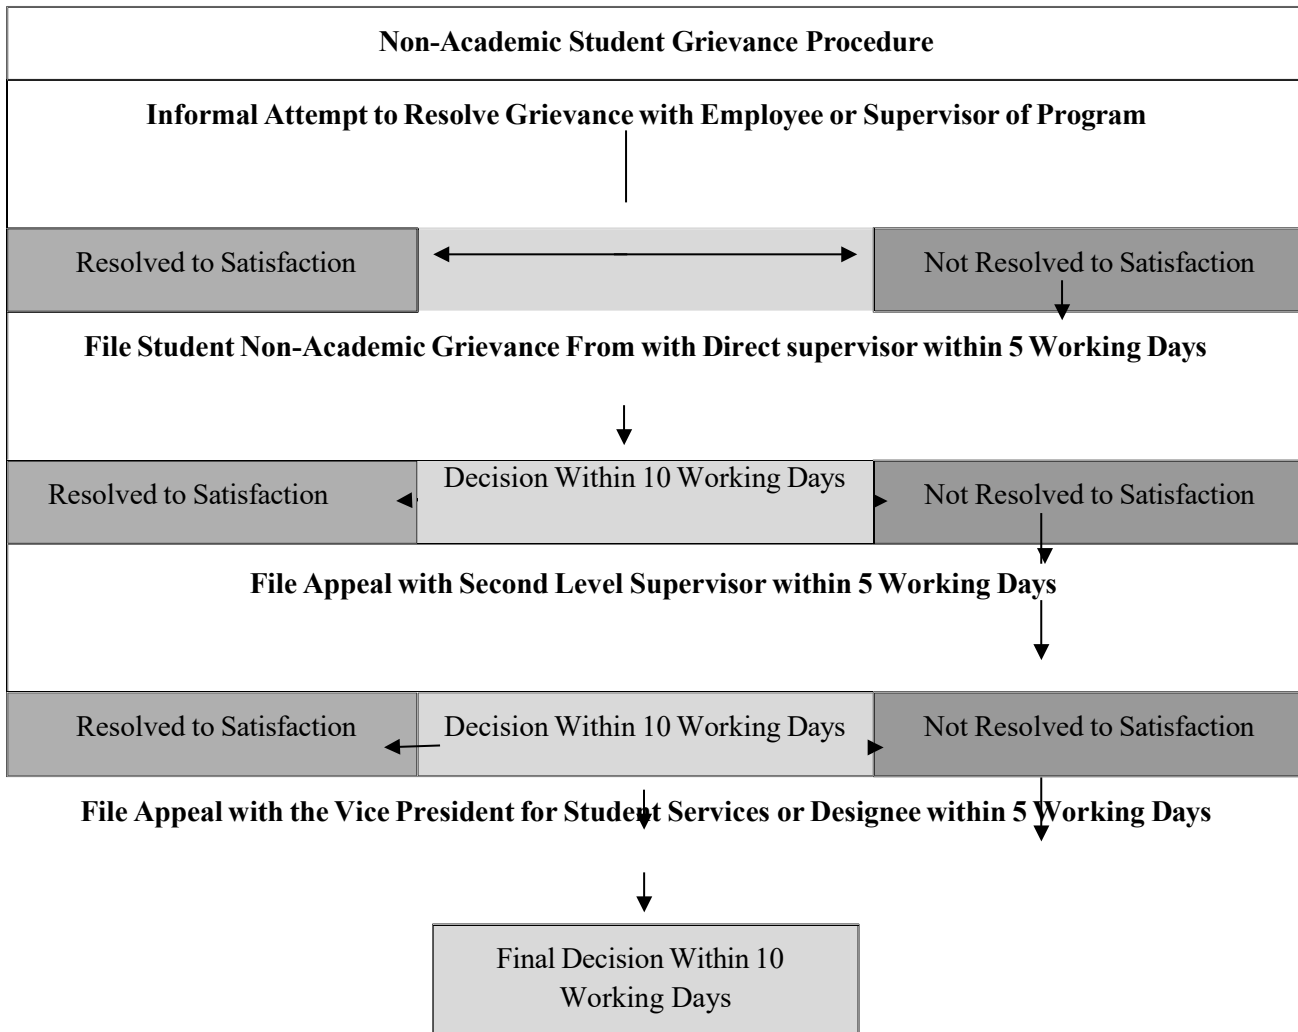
Non-Academic Student Grievance Procedure

Informal Attempt to Resolve Grievance with Employee or Supervisor of Program

Resolved to Satisfaction

Not Resolved to Satisfaction

File Student Non-Academic Grievance From with Direct supervisor within 5 Working Days

Resolved to Satisfaction

Decision Within 10 Working Days

Not Resolved to Satisfaction

File Appeal with Second Level Supervisor within 5 Working Days

Resolved to Satisfaction

Decision Within 10 Working Days

Not Resolved to Satisfaction

File Appeal with the Vice President for Student Services or Designee within 5 Working Days

Final Decision Within 10 Working Days